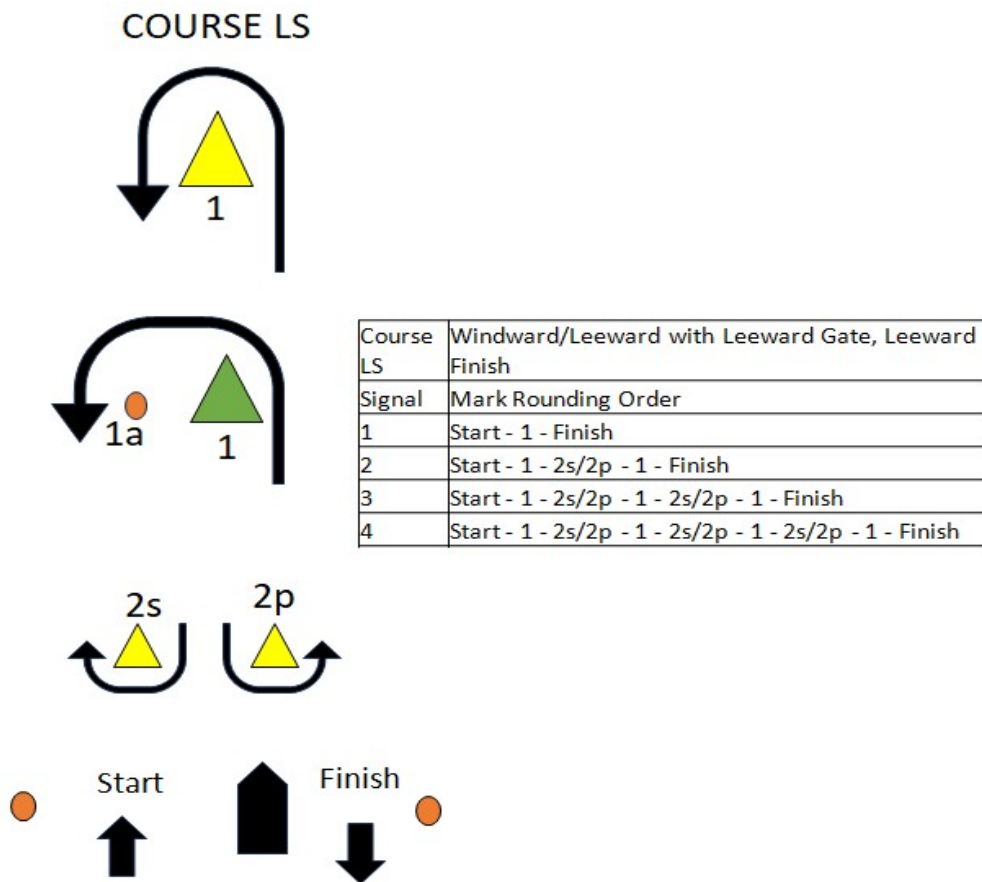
COURSE LS

1

1a 1

| Course LS | Windward/Leeward with Leeward Gate, Leeward Finish |
|---|---|
| Signal | Mark Rounding Order |
| 1 | Start - 1 - Finish |
| 2 | Start - 1 - 2s/2p - 1 - Finish |
| 3 | Start - 1 - 2s/2p - 1 - 2s/2p - 1 - Finish |
| 4 | Start - 1 - 2s/2p - 1 - 2s/2p - 1 - 2s/2p - 1 - Finish |

2s 2p

Start Finish